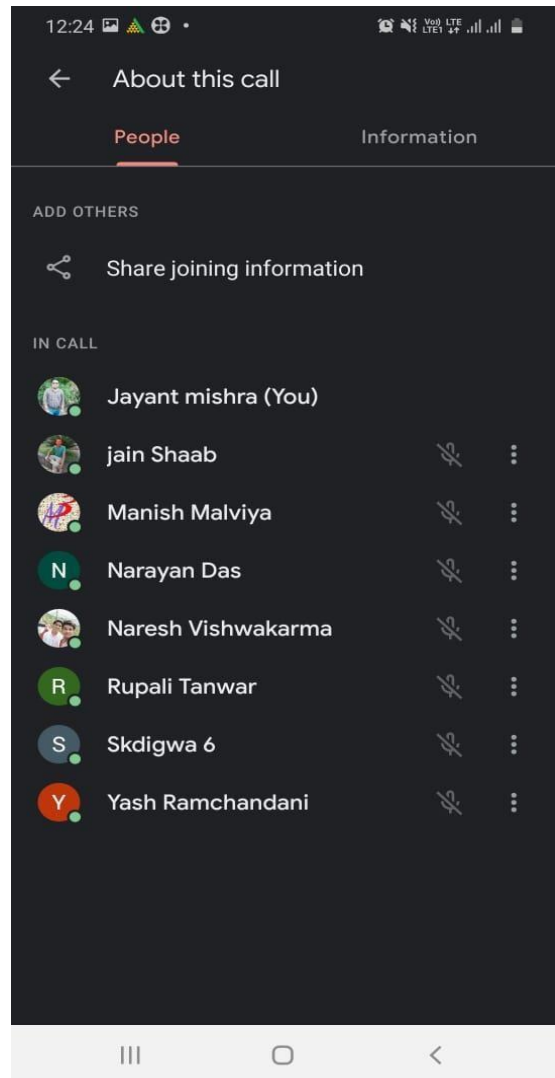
12:24

Vo) LTE LTE1

About this call

People

Information

ADD OTHERS

Share joining information

IN CALL

Jayant mishra (You)

jain Shaab

Manish Malviya

N Narayan Das

Naresh Vishwakarma

R Rupali Tanwar

S Skdigwa 6

Y Yash Ramchandani